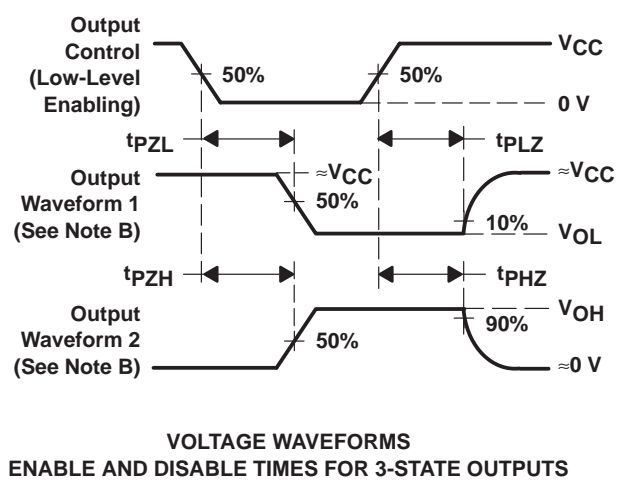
Output Control (Low-Level Enabling)

50%

50%

$V_{CC}$

0 V

$t_{PZL}$

$t_{PLZ}$

Output Waveform 1 (See Note B)

$\approx V_{CC}$

50%

$\approx V_{CC}$

10%

$V_{OL}$

$t_{PZH}$

$t_{PHZ}$

Output Waveform 2 (See Note B)

50%

$V_{OH}$

90%

$\approx 0$ V

VOLTAGE WAVEFORMS
ENABLE AND DISABLE TIMES FOR 3-STATE OUTPUTS